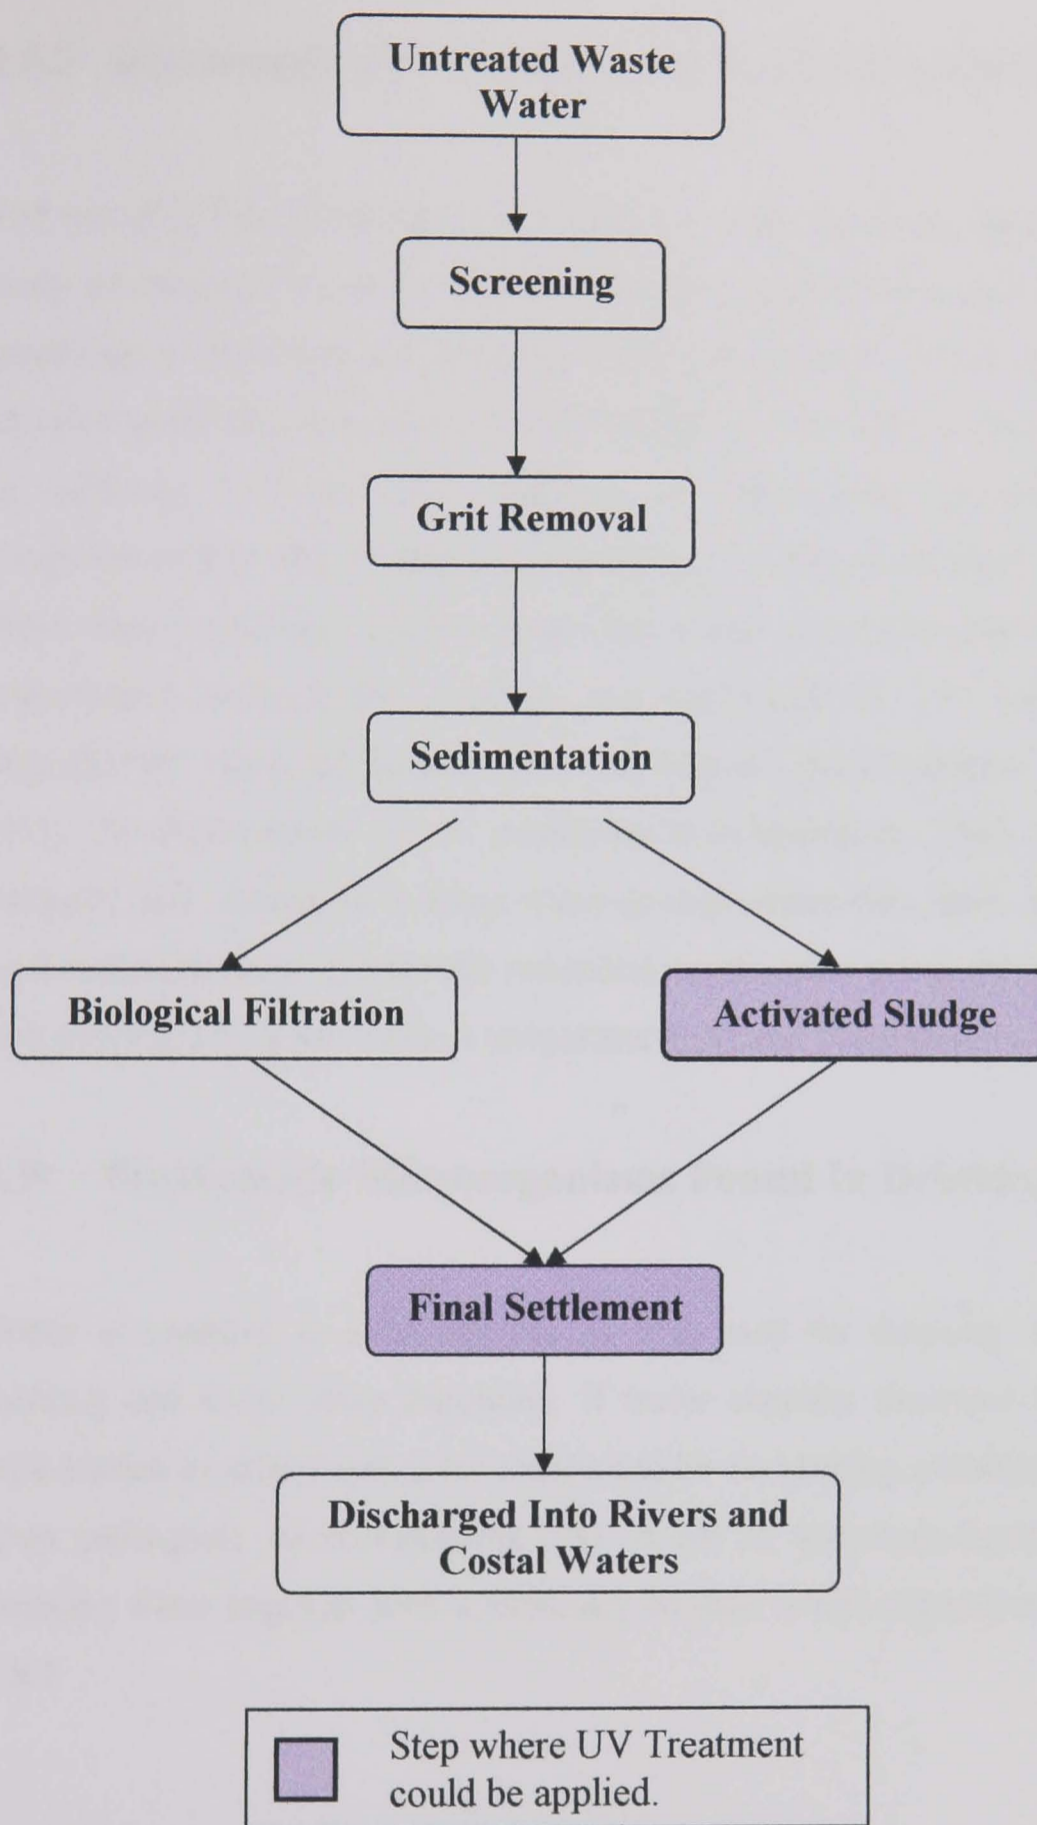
Untreated Waste Water

Screening

Grit Removal

Sedimentation

Biological Filtration

Activated Sludge

Final Settlement

Discharged Into Rivers and Costal Waters

Step where UV Treatment could be applied.